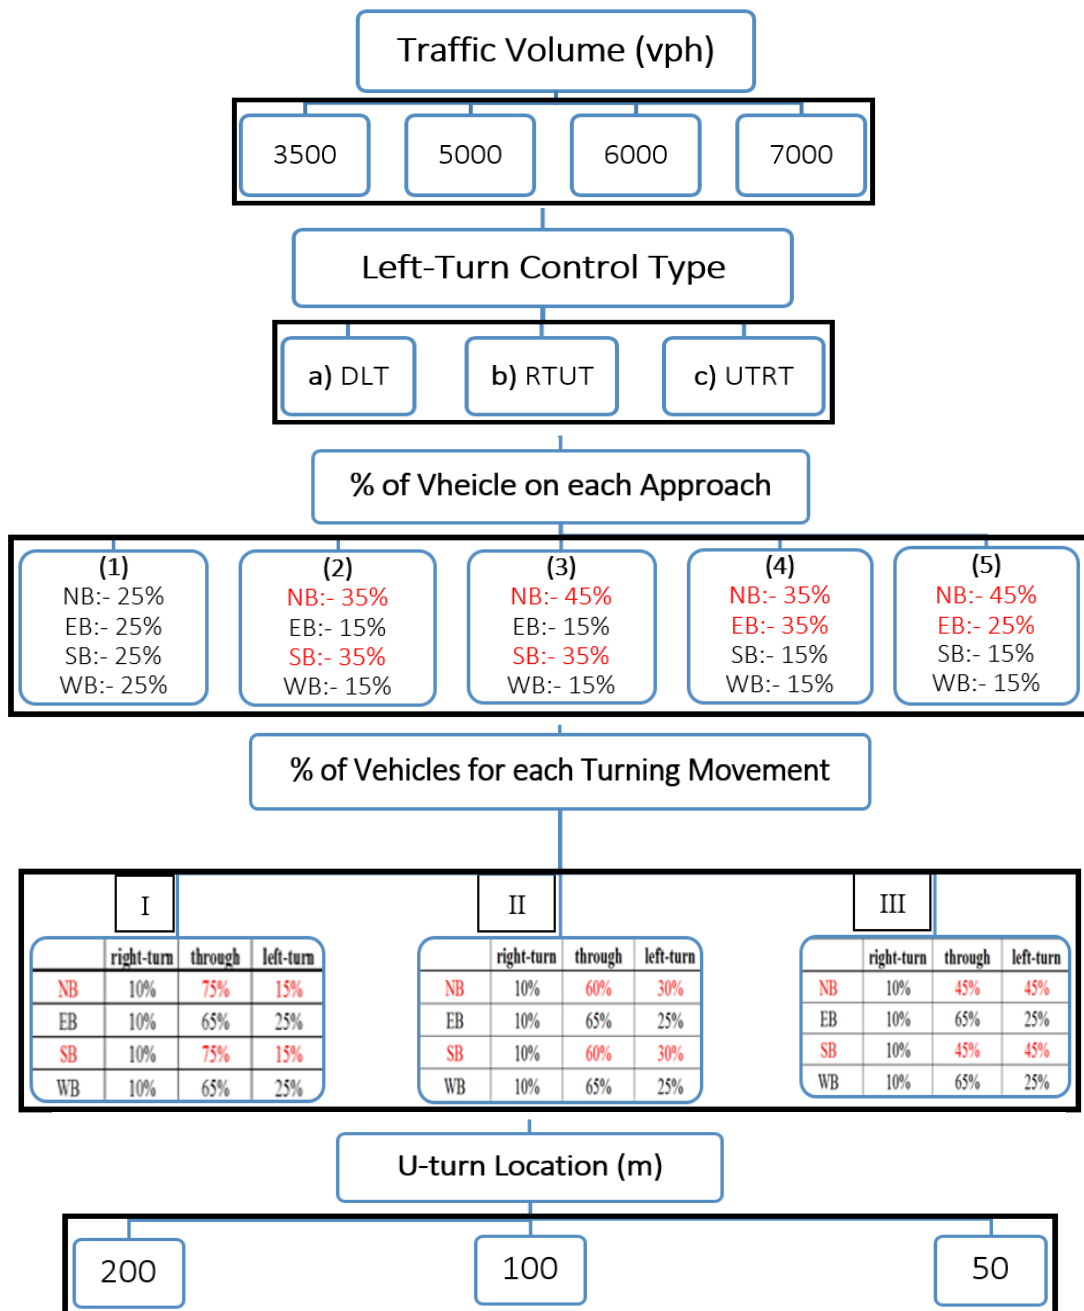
Traffic Volume (vph)

3500

5000

6000

7000

Left-Turn Control Type

a) DLT

b) RTUT

c) UTRT

% of Vheicle on each Approach

(1)
NB:- 25%
EB:- 25%
SB:- 25%
WB:- 25%

(2)
NB:- 35%
EB:- 15%
SB:- 35%
WB:- 15%

(3)
NB:- 45%
EB:- 15%
SB:- 35%
WB:- 15%

(4)
NB:- 35%
EB:- 35%
SB:- 15%
WB:- 15%

(5)
NB:- 45%
EB:- 25%
SB:- 15%
WB:- 15%

% of Vehicles for each Turning Movement

I

| | right-turn | through | left-turn |
|---|---|---|---|
| NB | 10% | 75% | 15% |
| EB | 10% | 65% | 25% |
| SB | 10% | 75% | 15% |
| WB | 10% | 65% | 25% |

II

| | right-turn | through | left-turn |
|---|---|---|---|
| NB | 10% | 60% | 30% |
| EB | 10% | 65% | 25% |
| SB | 10% | 60% | 30% |
| WB | 10% | 65% | 25% |

III

| | right-turn | through | left-turn |
|---|---|---|---|
| NB | 10% | 45% | 45% |
| EB | 10% | 65% | 25% |
| SB | 10% | 45% | 45% |
| WB | 10% | 65% | 25% |

U-turn Location (m)

200

100

50